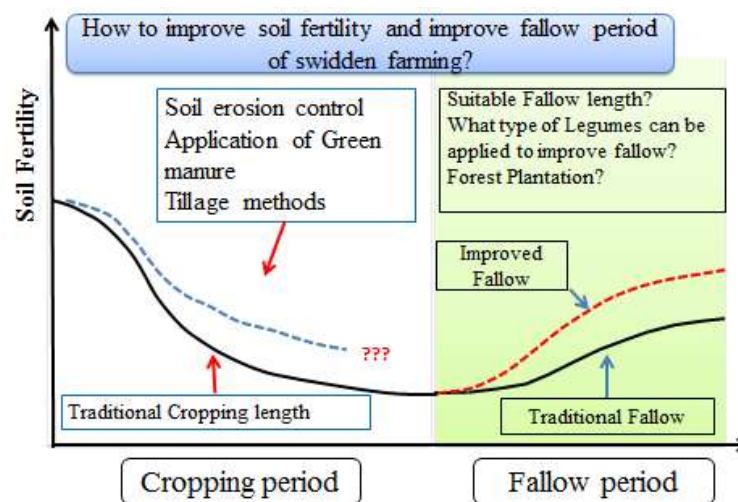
How to improve soil fertility and improve fallow period of swidden farming?

Soil Fertility

Soil erosion control
Application of Green manure
Tillage methods

Suitable Fallow length?
What type of Legumes can be applied to improve fallow?
Forest Plantation?

Improved Fallow

???

Traditional Cropping length

Traditional Fallow

Cropping period

Fallow period